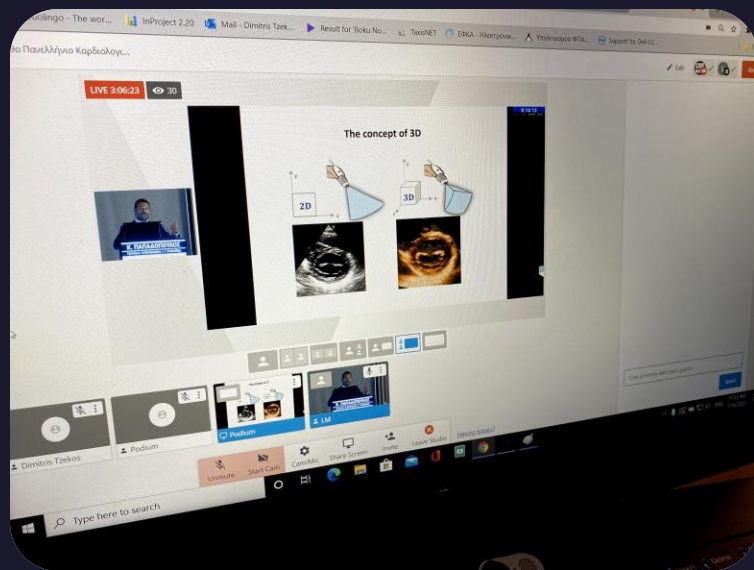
uolingo - The wor... InProject 2.20 Mail - Dimitris Tzek... Result for 'Boku No... TaxisNET ΕΦΚΑ - Ηλεκτρονικ... Υπολογισμός ΦΠΑ... Support for Dell G3...

ο Πανελλήνιο Καρδιολογ...

Edit

LIVE 3:06:23 30

The concept of 3D

2D

3D

Κ. ΠΑΠΑΔΟΠΟΥΛΟΣ

Chat privately with your guests

Send

Dimitris Tzekos

Podium

Podium

LM

Unmute Start Cam Cam/Mic Share Screen Invite Leave Studio Having issues?

Type here to search